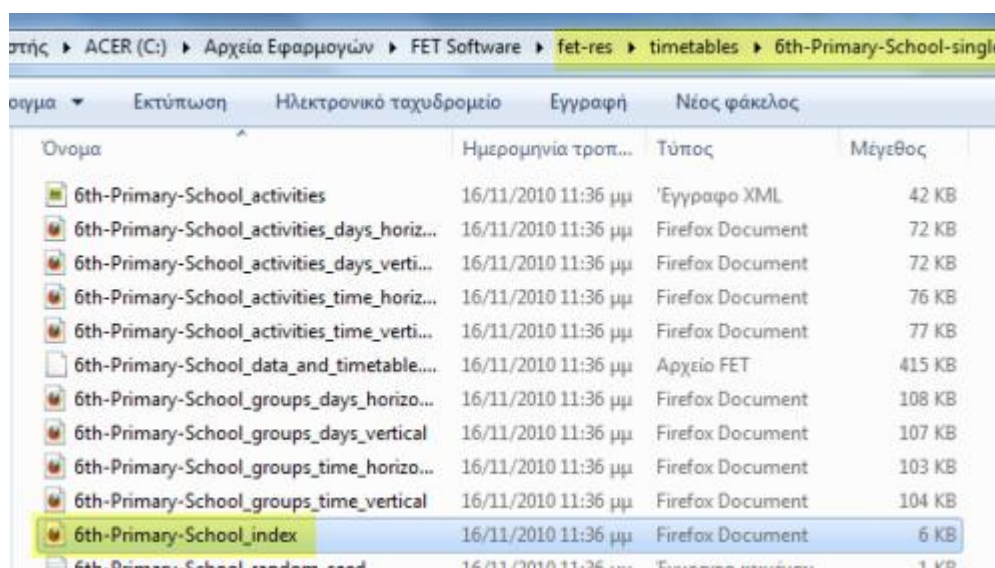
στής ▸ ACER (C:) ▸ Αρχεία Εφαρμογών ▸ FET Software ▸ fet-res ▸ timetables ▸ 6th-Primary-School-singl

οιγμα ▾ Εκτύπωση Ηλεκτρονικό ταχυδρομείο Εγγραφή Νέος φάκελος

| Όνομα | Ημερομηνία τροπ... | Τύπος | Μέγεθος |
|---|---|---|---|
| 6th-Primary-School_activities | 16/11/2010 11:36 μμ | Έγγραφο XML | 42 KB |
| 6th-Primary-School_activities_days_horiz... | 16/11/2010 11:36 μμ | Firefox Document | 72 KB |
| 6th-Primary-School_activities_days_verti... | 16/11/2010 11:36 μμ | Firefox Document | 72 KB |
| 6th-Primary-School_activities_time_horiz... | 16/11/2010 11:36 μμ | Firefox Document | 76 KB |
| 6th-Primary-School_activities_time_verti... | 16/11/2010 11:36 μμ | Firefox Document | 77 KB |
| 6th-Primary-School_data_and_timetable.... | 16/11/2010 11:36 μμ | Αρχείο FET | 415 KB |
| 6th-Primary-School_groups_days_horizo... | 16/11/2010 11:36 μμ | Firefox Document | 108 KB |
| 6th-Primary-School_groups_days_vertical | 16/11/2010 11:36 μμ | Firefox Document | 107 KB |
| 6th-Primary-School_groups_time_horizo... | 16/11/2010 11:36 μμ | Firefox Document | 103 KB |
| 6th-Primary-School_groups_time_vertical | 16/11/2010 11:36 μμ | Firefox Document | 104 KB |
| 6th-Primary-School_index | 16/11/2010 11:36 μμ | Firefox Document | 6 KB |
| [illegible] | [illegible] | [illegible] | 1 KB |